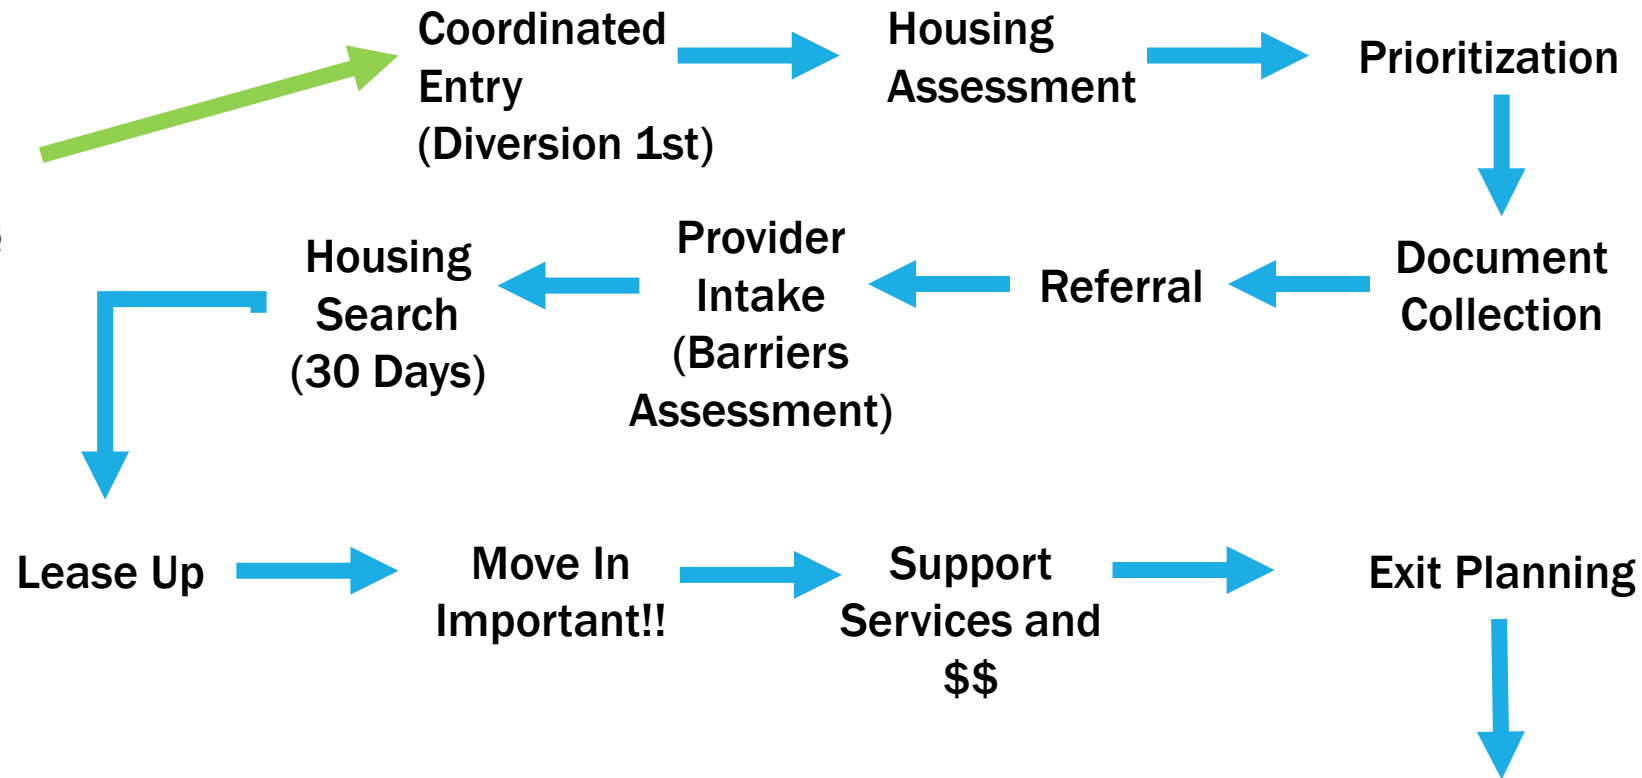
Coordinated Entry (Diversion 1st)

Housing Assessment

Prioritization

Document Collection

Referral

Provider Intake (Barriers Assessment)

Housing Search (30 Days)

Lease Up

Move In Important!!

Support Services and $$

Exit Planning